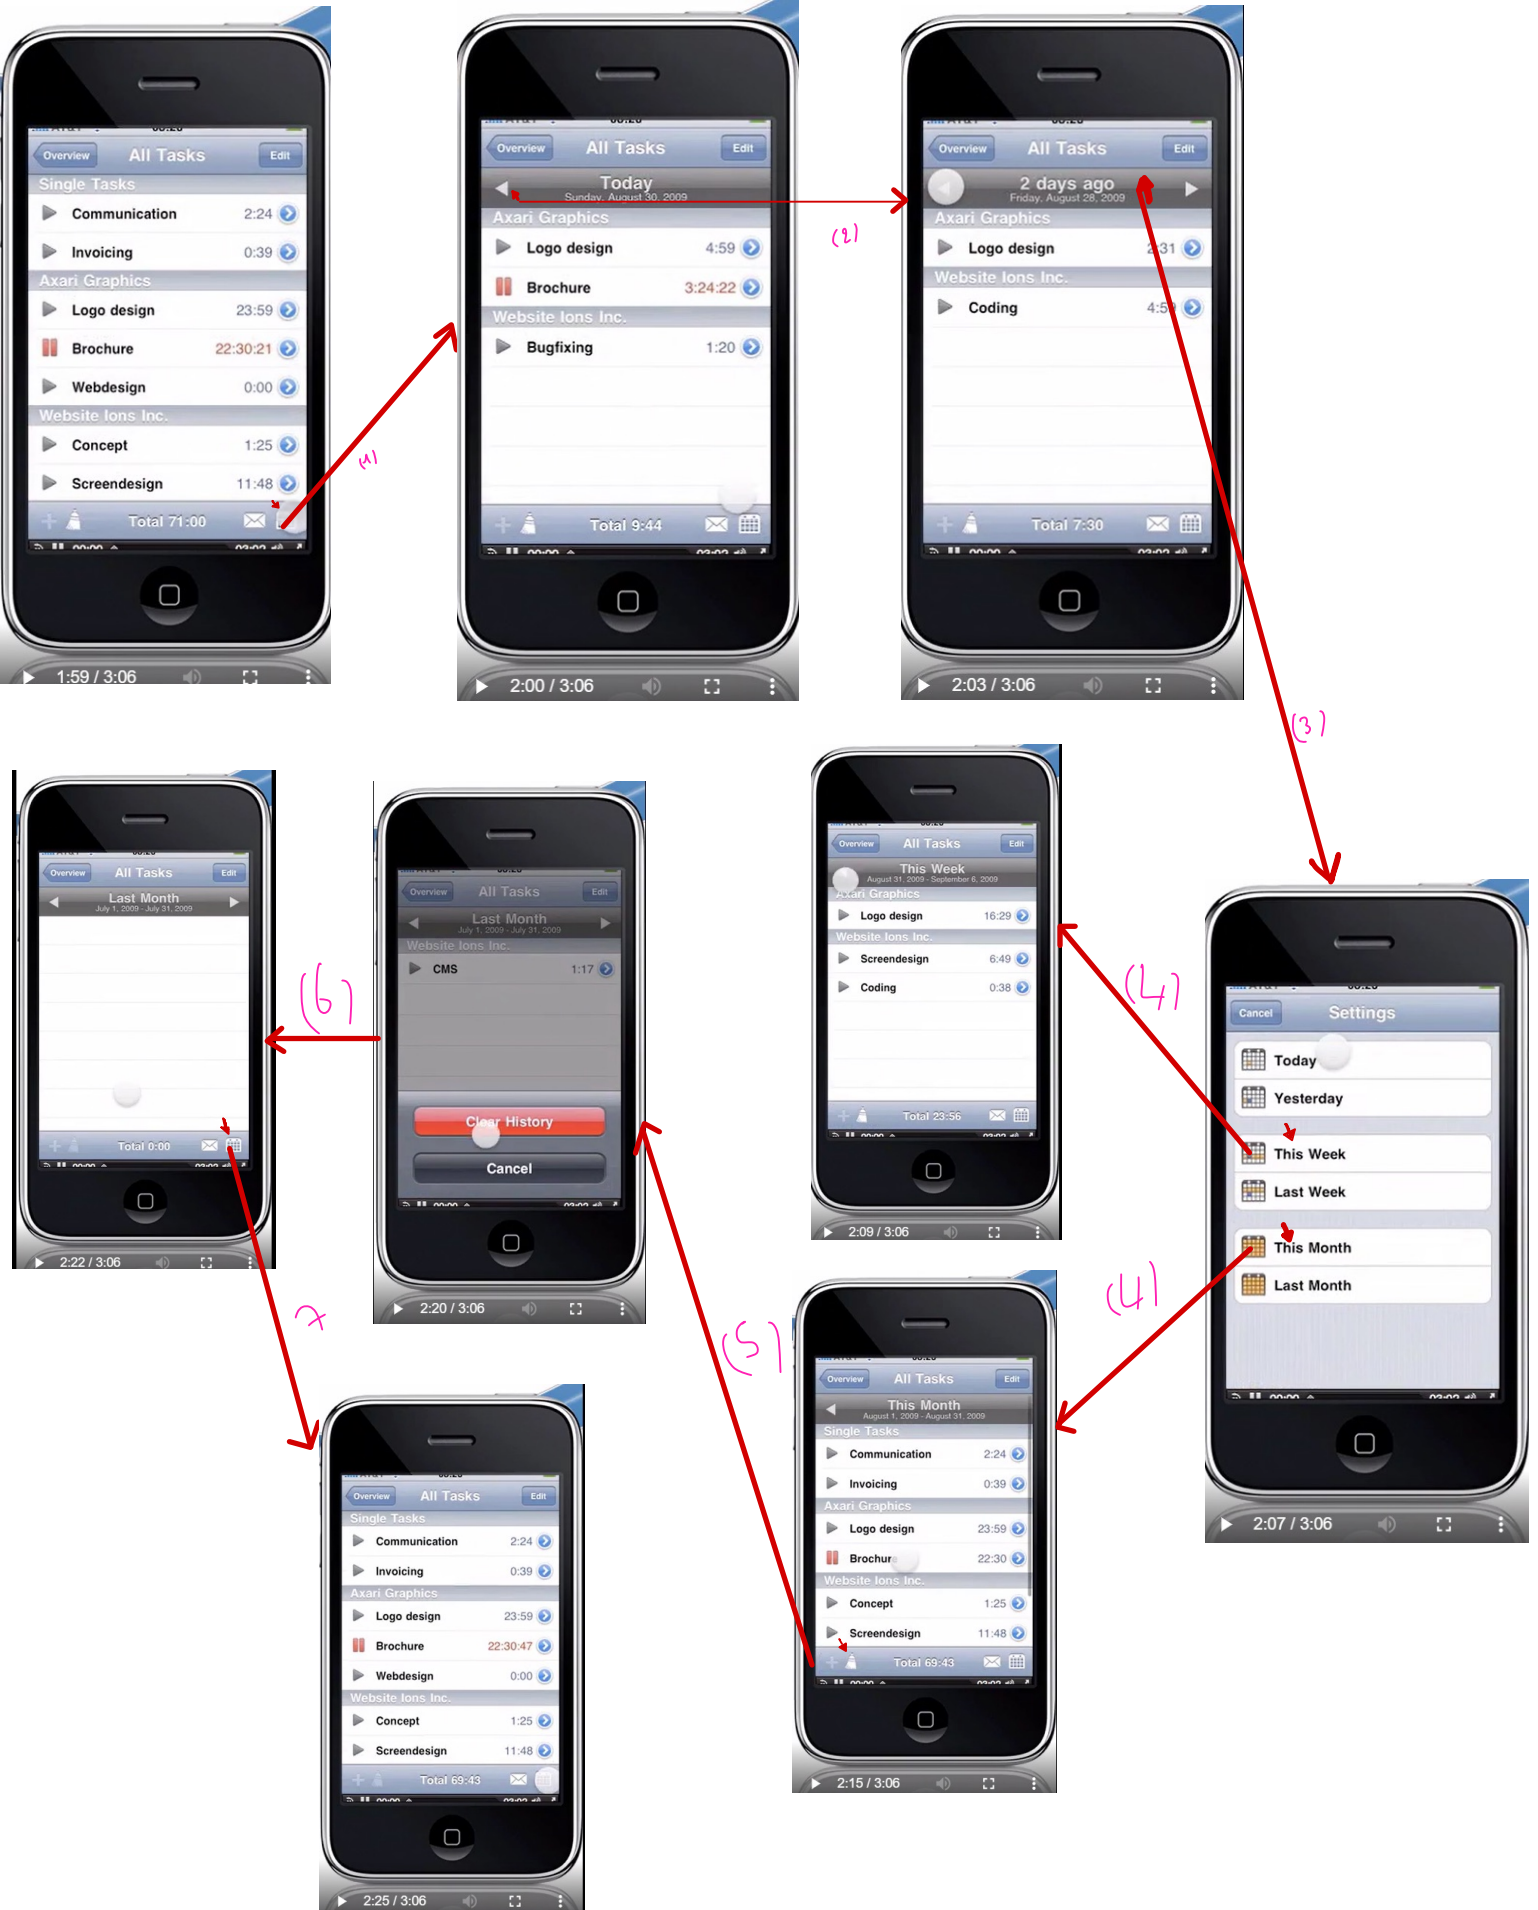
Overview All Tasks Edit
Single Tasks
Communication 2:24
Invoicing 0:39
Axari Graphics
Logo design 23:59
Brochure 22:30:21
Webdesign 0:00
Website Ions Inc.
Concept 1:25
Screendesign 11:48
Total 71:00
1:59 / 3:06

(1)

Overview All Tasks Edit
Today
Sunday, August 30, 2009
Axari Graphics
Logo design 4:59
Brochure 3:24:22
Website Ions Inc.
Bugfixing 1:20
Total 9:44
2:00 / 3:06

(2)

Overview All Tasks Edit
2 days ago
Friday, August 28, 2009
Axari Graphics
Logo design 2:31
Website Ions Inc.
Coding 4:5
Total 7:30
2:03 / 3:06

(3)

Cancel Settings
Today
Yesterday
This Week
Last Week
This Month
Last Month
2:07 / 3:06

(4)

Overview All Tasks Edit
This Week
August 31, 2009 - September 6, 2009
Axari Graphics
Logo design 16:29
Website Ions Inc.
Screendesign 6:49
Coding 0:38
Total 23:56
2:09 / 3:06

(4)

Overview All Tasks Edit
This Month
August 1, 2009 - August 31, 2009
Single Tasks
Communication 2:24
Invoicing 0:39
Axari Graphics
Logo design 23:59
Brochur 22:30
Website Ions Inc.
Concept 1:25
Screendesign 11:48
Total 69:43
2:15 / 3:06

(5)

Overview All Tasks Edit
Last Month
July 1, 2009 - July 31, 2009
Website Ions Inc.
CMS 1:17
Clear History
Cancel
2:20 / 3:06

(6)

Overview All Tasks Edit
Last Month
July 1, 2009 - July 31, 2009
Total 0:00
2:22 / 3:06

7

Overview All Tasks Edit
Single Tasks
Communication 2:24
Invoicing 0:39
Axari Graphics
Logo design 23:59
Brochure 22:30:47
Webdesign 0:00
Website Ions Inc.
Concept 1:25
Screendesign 11:48
Total 69:43
2:25 / 3:06